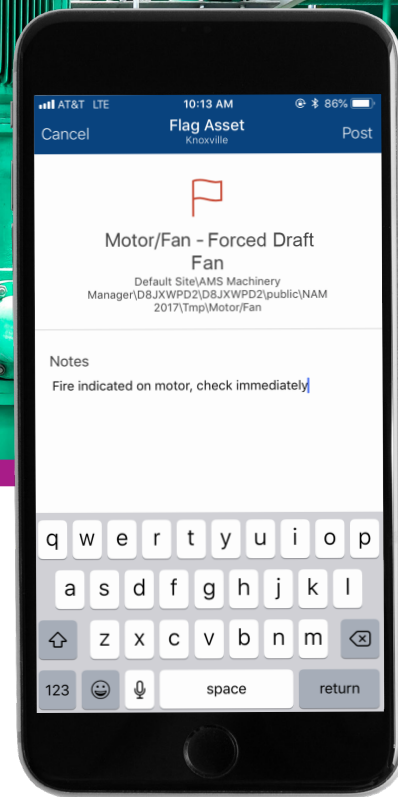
AT&T LTE 10:13 AM 86%

Cancel Flag Asset Knoxville Post

Motor/Fan - Forced Draft Fan

Default Site\AMS Machinery Manager\D8JXWPD2\D8JXWPD2\public\NAM 2017\Tmp\Motor/Fan

Notes

Fire indicated on motor, check immediately

q w e r t y u i o p
a s d f g h j k l
z x c v b n m
123 space return